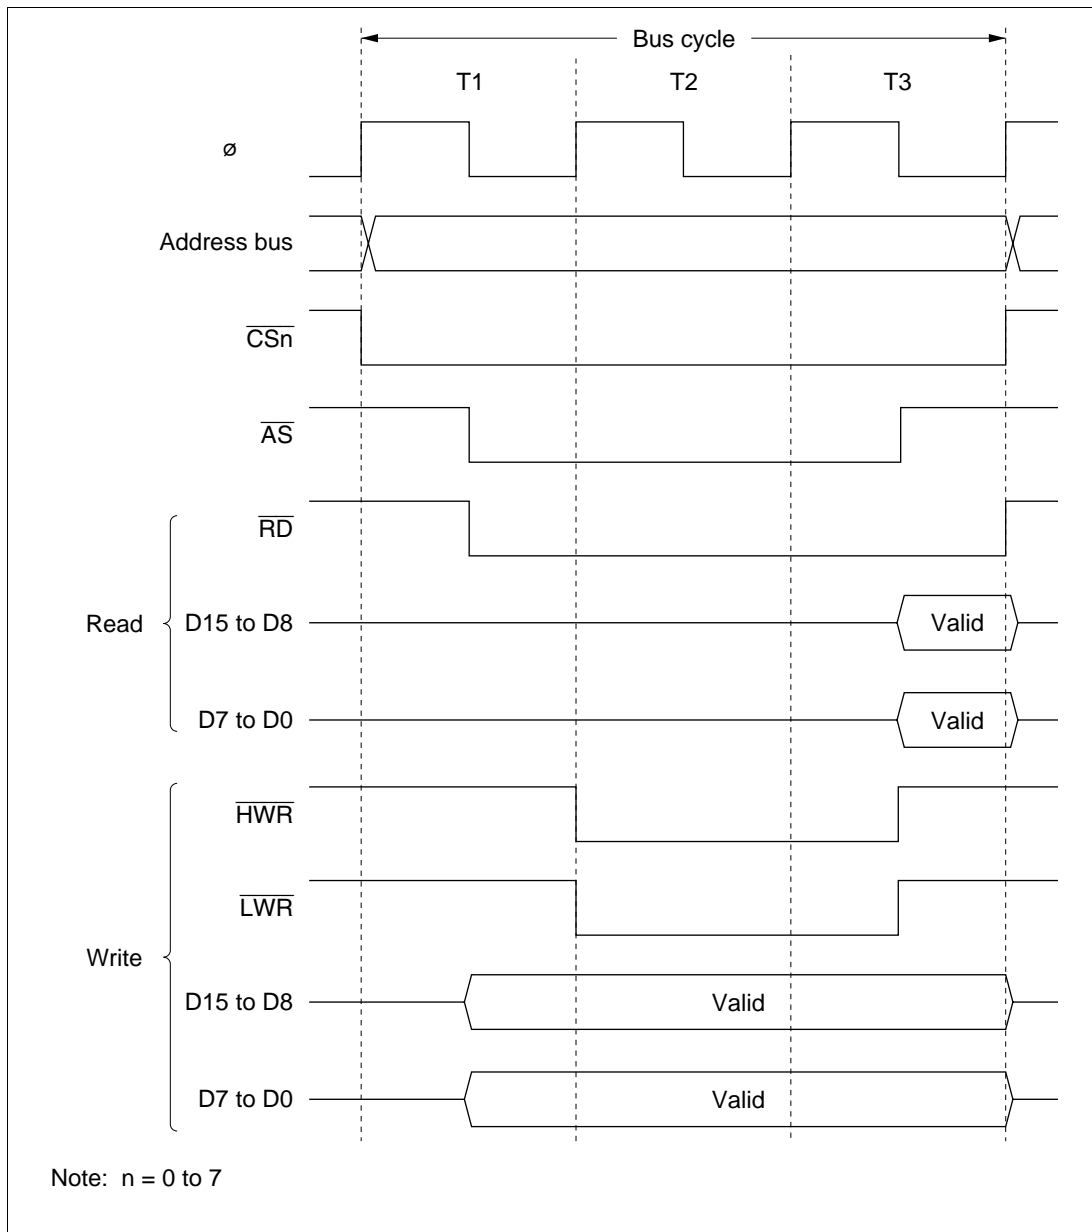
Bus cycle

T1 T2 T3

ø

Address bus

$\overline{CSn}$

$\overline{AS}$

Read

$\overline{RD}$

D15 to D8

Valid

D7 to D0

Valid

Write

$\overline{HWR}$

$\overline{LWR}$

D15 to D8

Valid

D7 to D0

Valid

Note: n = 0 to 7